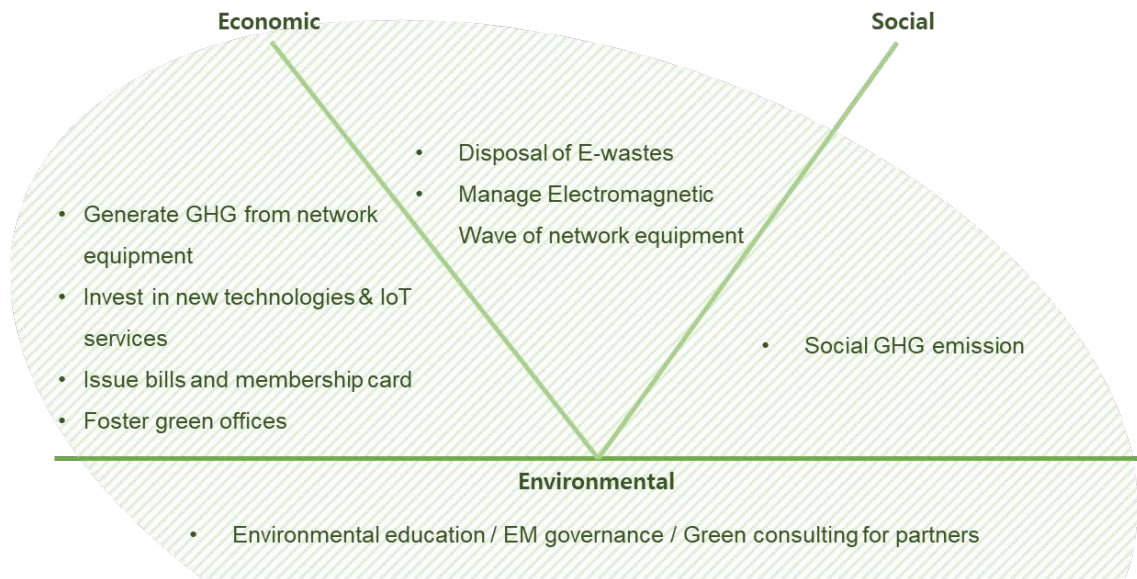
Economic

Social

• Disposal of E-wastes
• Manage Electromagnetic Wave of network equipment

• Generate GHG from network equipment
• Invest in new technologies & IoT services
• Issue bills and membership card
• Foster green offices

• Social GHG emission

Environmental

• Environmental education / EM governance / Green consulting for partners